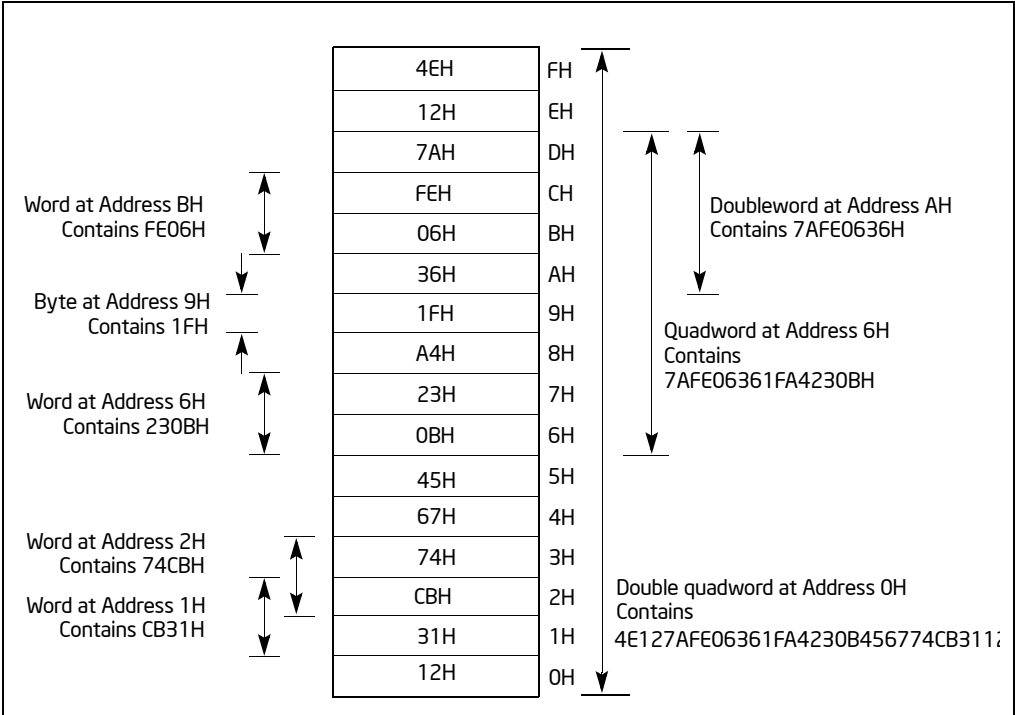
| | |
|---|---|
| 4EH | FH |
| 12H | EH |
| 7AH | DH |
| FEH | CH |
| 06H | BH |
| 36H | AH |
| 1FH | 9H |
| A4H | 8H |
| 23H | 7H |
| 0BH | 6H |
| 45H | 5H |
| 67H | 4H |
| 74H | 3H |
| CBH | 2H |
| 31H | 1H |
| 12H | 0H |

Word at Address BH Contains FE06H

Byte at Address 9H Contains 1FH

Word at Address 6H Contains 230BH

Word at Address 2H Contains 74CBH

Word at Address 1H Contains CB31H

Doubleword at Address AH Contains 7AFE0636H

Quadword at Address 6H Contains 7AFE06361FA4230BH

Double quadword at Address 0H Contains 4E127AFE06361FA4230B456774CB311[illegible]